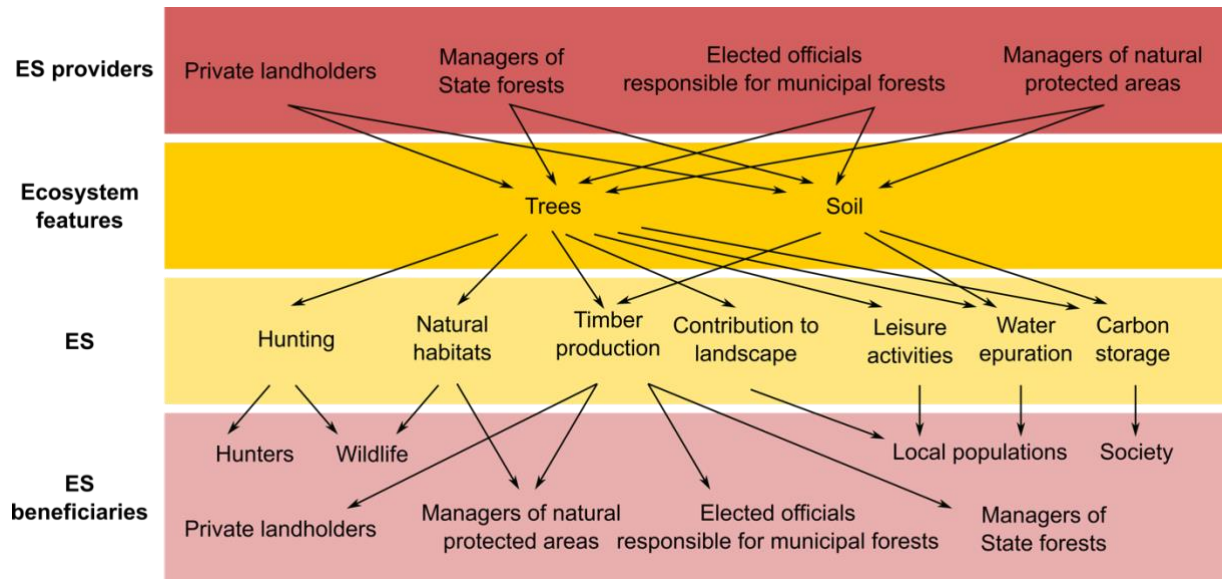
ES providers

Private landholders

Managers of State forests

Elected officials responsible for municipal forests

Managers of natural protected areas

Ecosystem features

Trees

Soil

ES

Hunting

Natural habitats

Timber production

Contribution to landscape

Leisure activities

Water epuration

Carbon storage

ES beneficiaries

Hunters

Wildlife

Local populations

Society

Private landholders

Managers of natural protected areas

Elected officials responsible for municipal forests

Managers of State forests